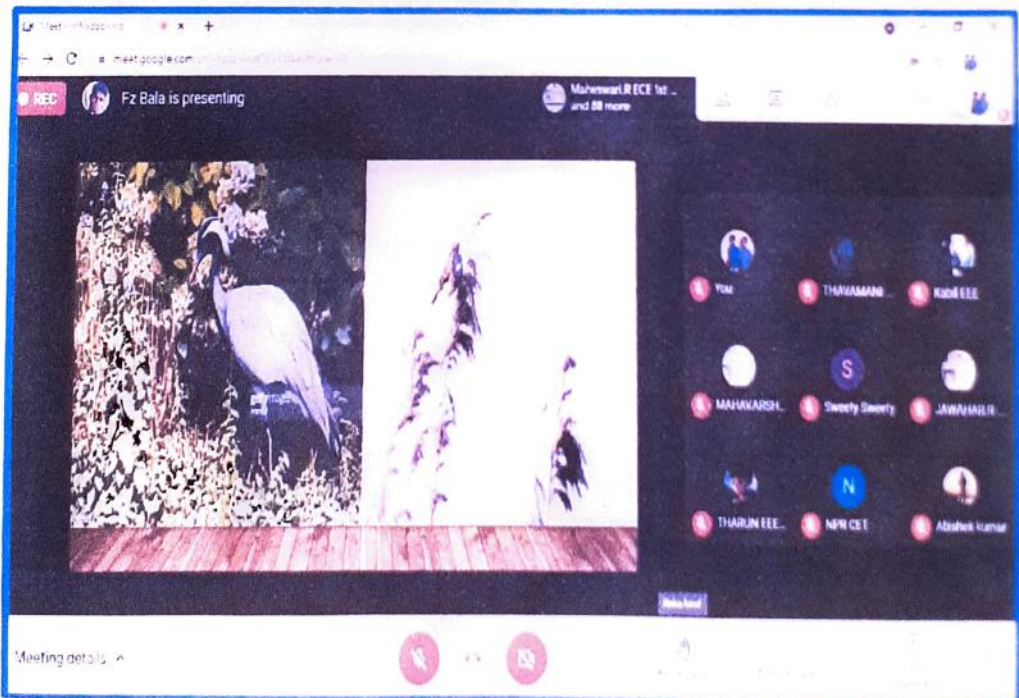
Meet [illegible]

meet.google.com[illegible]

REC

Fz Bala is presenting

Maheswari.R ECE 1st ... and 88 more

You

THAVAMANI...

Kabil EEE

S

MAHAVARSH...

Sweety Sweety

JAWAHAR.R...

N

THARUN EEE...

NPR CET

Abishek kumar

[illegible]

Meeting details ^